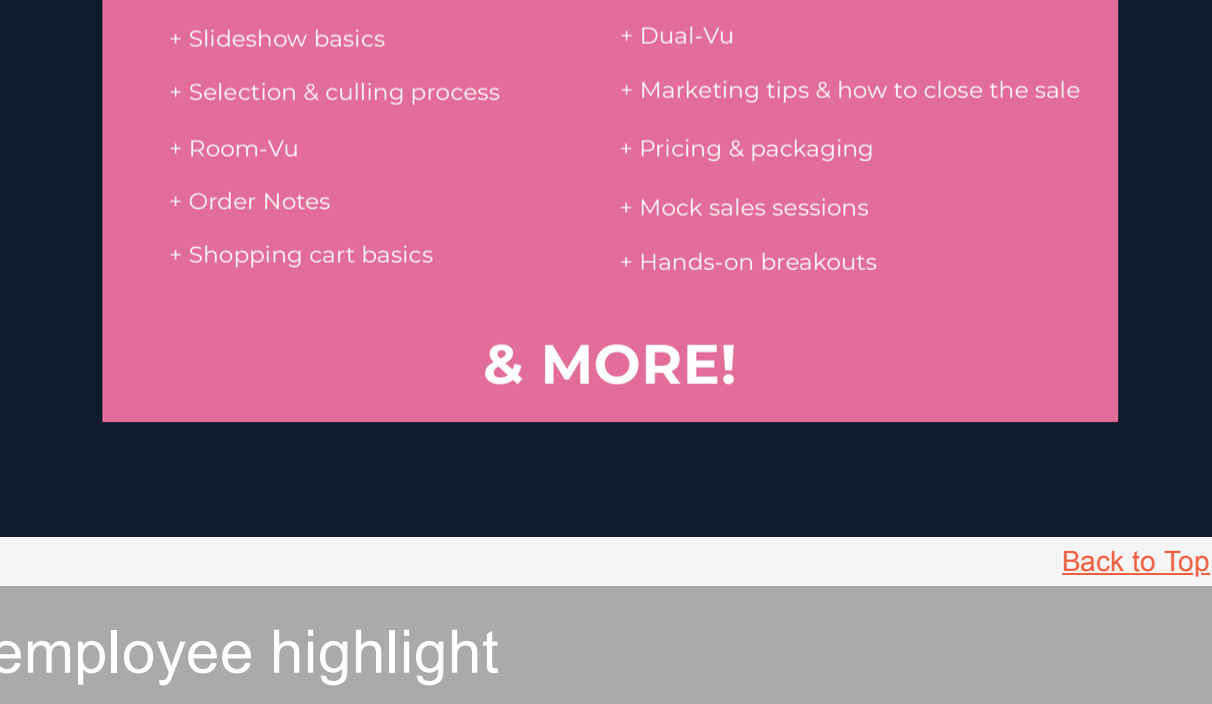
+ Slideshow basics

+ Selection & culling process

+ Room-Vu

+ Order Notes

+ Shopping cart basics

+ Dual-Vu

+ Marketing tips & how to close the sale

+ Pricing & packaging

+ Mock sales sessions

+ Hands-on breakouts

& MORE!

Back to Top

employee highlight